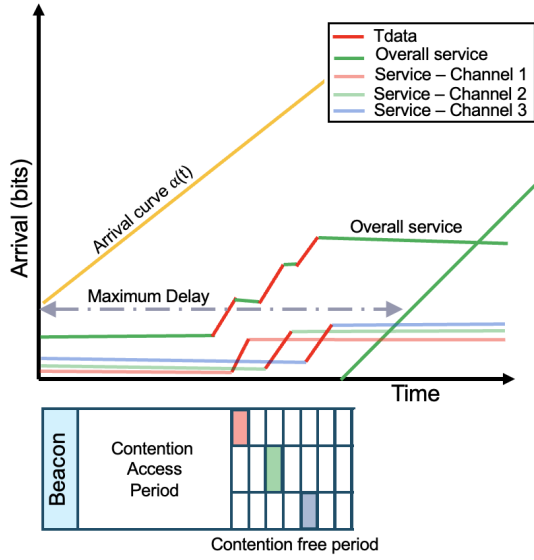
Tdata
Overall service
Service – Channel 1
Service – Channel 2
Service – Channel 3

Arrival curve $\alpha(t)$

Arrival (bits)

Overall service

Maximum Delay

Time

Beacon

Contention Access Period

Contention free period